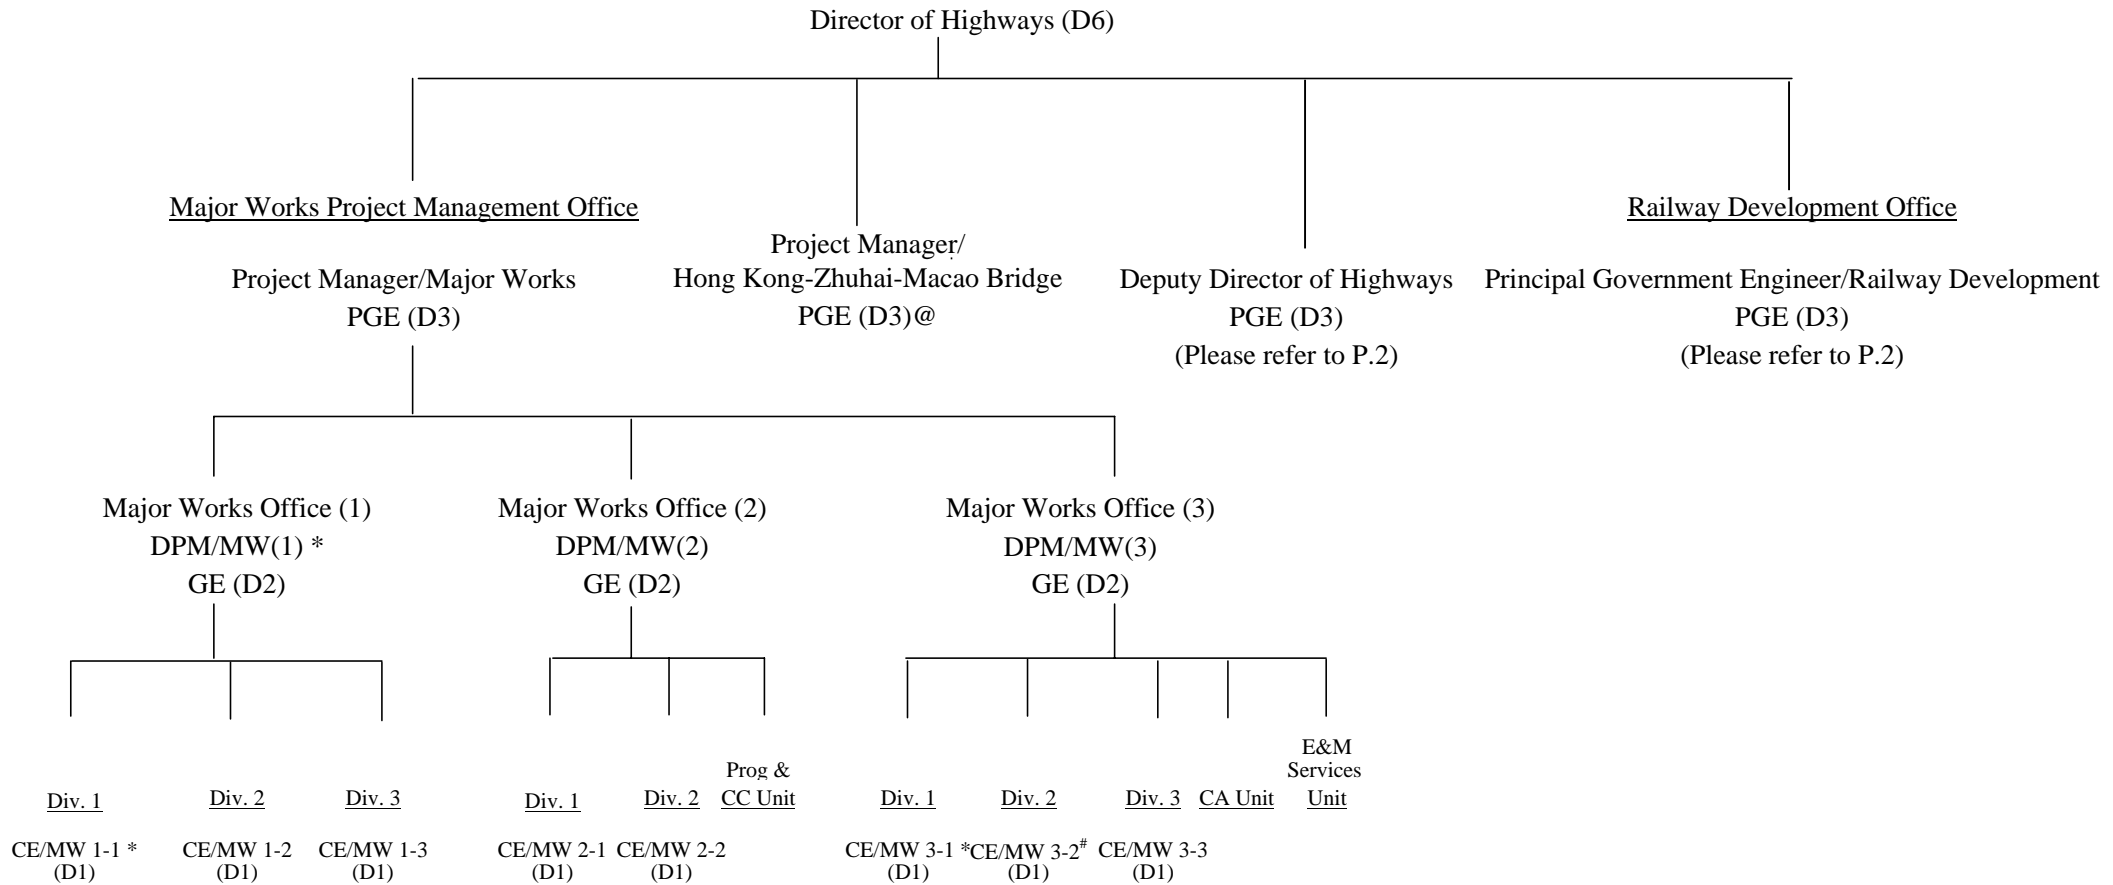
Director of Highways (D6)

Major Works Project Management Office

Project Manager/Major Works
PGE (D3)

Project Manager/
Hong Kong-Zhuhai-Macao Bridge
PGE (D3)@

Deputy Director of Highways
PGE (D3)
(Please refer to P.2)

Railway Development Office

Principal Government Engineer/Railway Development
PGE (D3)
(Please refer to P.2)

Major Works Office (1)
DPM/MW(1) *
GE (D2)

Major Works Office (2)
DPM/MW(2)
GE (D2)

Major Works Office (3)
DPM/MW(3)
GE (D2)

Div. 1
CE/MW 1-1 *
(D1)

Div. 2
CE/MW 1-2
(D1)

Div. 3
CE/MW 1-3
(D1)

Div. 1
CE/MW 2-1
(D1)

Div. 2
CE/MW 2-2
(D1)

Prog & CC Unit

Div. 1
CE/MW 3-1 *
(D1)

Div. 2
CE/MW 3-2$^{\#}$
(D1)

Div. 3
CE/MW 3-3
(D1)

CA Unit

E&M Services Unit